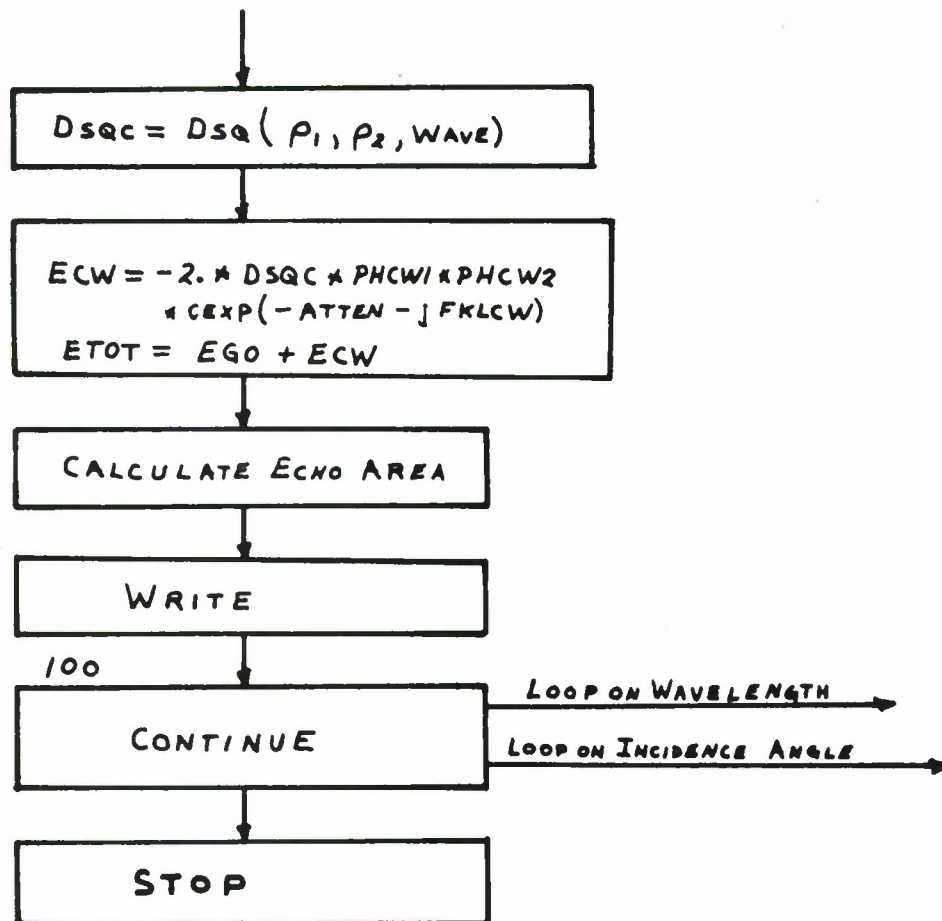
DSQC = DSQ( $\rho_1$, $\rho_2$, WAVE)

ECW = -2. * DSQC * PHCW1 * PHCW2 * CEXP(-ATTEN - J FKLCW)
ETOT = EGO + ECW

CALCULATE ECHO AREA

WRITE

100

CONTINUE

LOOP ON WAVELENGTH

LOOP ON INCIDENCE ANGLE

STOP